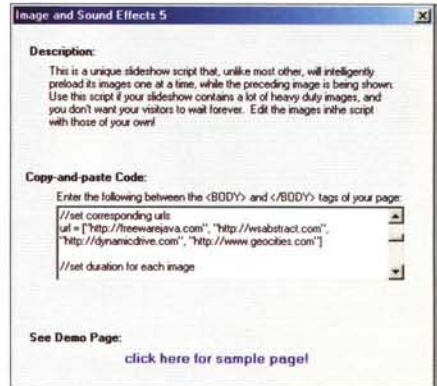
Image and Sound Effects 5

Description:

This is a unique slideshow script that, unlike most other, will intelligently preload its images one at a time, while the preceding image is being shown. Use this script if your slideshow contains a lot of heavy duty images, and you don't want your visitors to wait forever. Edit the images inthe script with those of your own!

Copy-and-paste Code:

Enter the following between the <BODY> and </BODY> tags of your page:

//set corresponding urls
url = ["http://freewarejava.com", "http://wsabstract.com", "http://dynamicdrive.com", "http://www.geocities.com"]

//set duration for each image

See Demo Page:

click here for sample page!